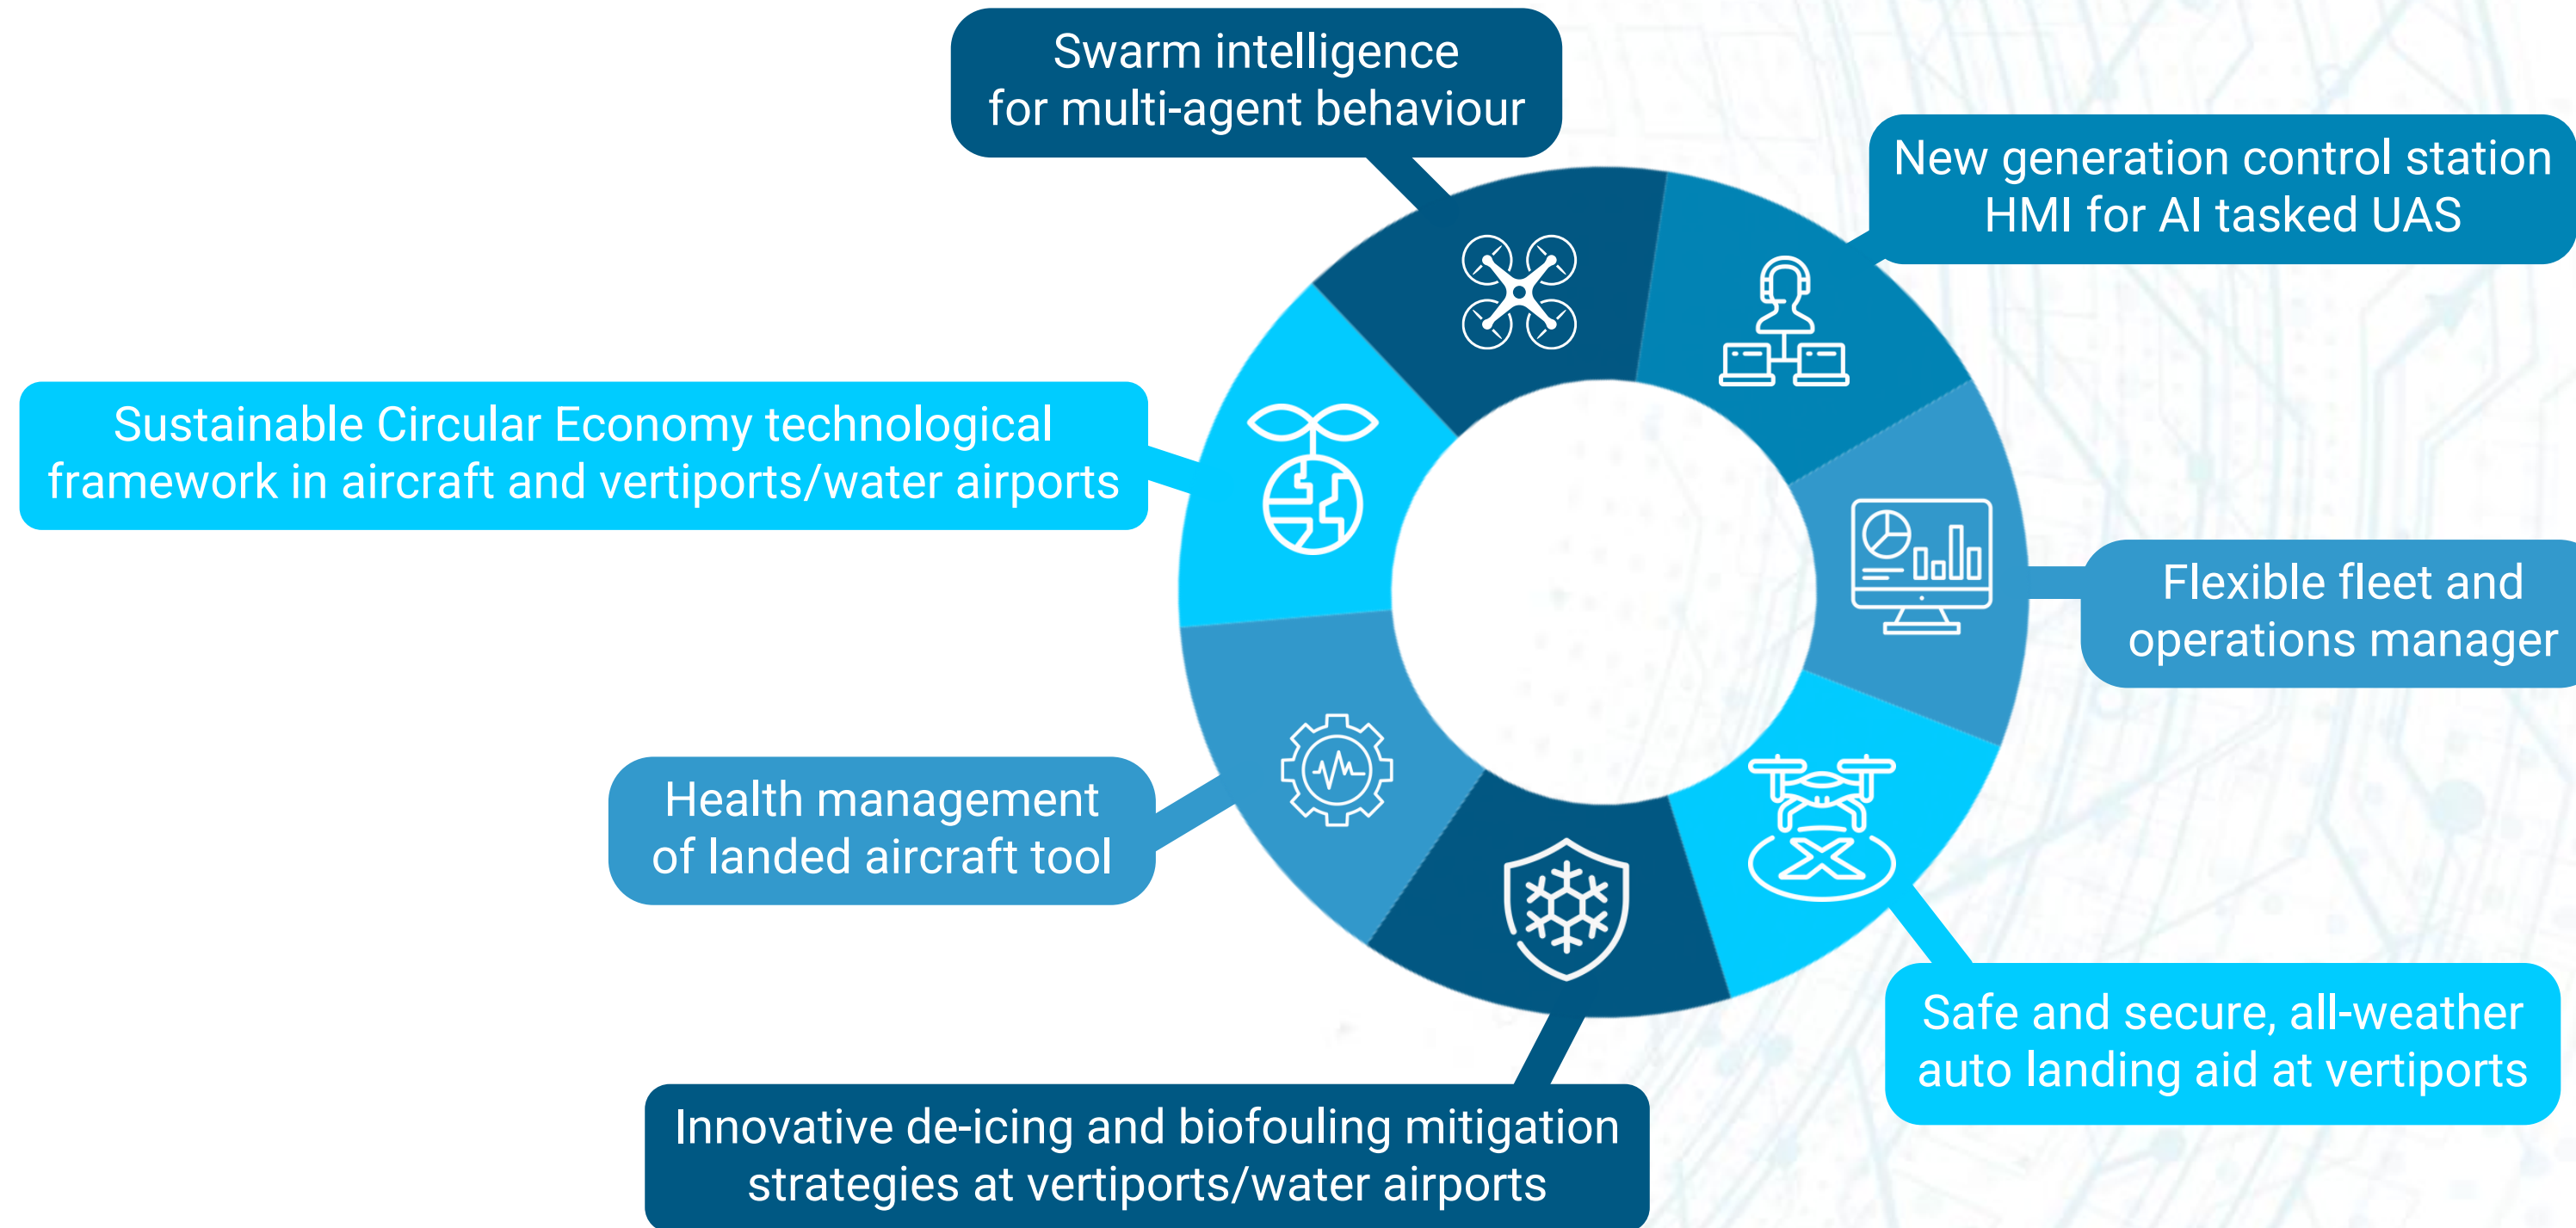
Swarm intelligence for multi-agent behaviour

New generation control station HMI for AI tasked UAS

Sustainable Circular Economy technological framework in aircraft and vertiports/water airports

Flexible fleet and operations manager

Health management of landed aircraft tool

Safe and secure, all-weather auto landing aid at vertiports

Innovative de-icing and biofouling mitigation strategies at vertiports/water airports